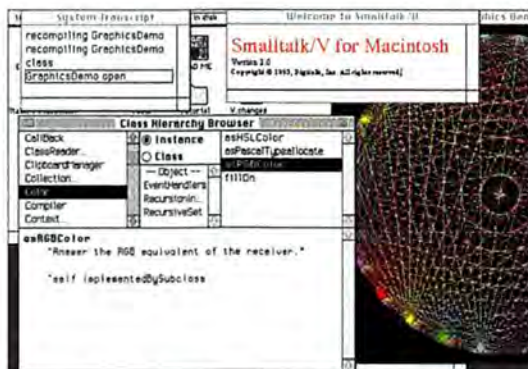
System Transcript

recompiling GraphicsDemo
recompiling GraphicsDemo
class
GraphicsDemo open

Welcome to Smalltalk/V

Smalltalk/V for Macintosh
Version 2.0
Copyright © 1993, Digitalk, Inc. All rights reserved.

V.changes

Class Hierarchy Browser

CallBack
ClassReader
ClipboardManager
Collection
Color
Compiler
Context

Instance
Class

-- Object --
EventHandlers
Recursionin
RecursiveSet

asHSLColor
asPascalTypeallocate
asRGBColor
fillIn

asRGBColor
"Answer the RGB equivalent of the receiver."

^self implementedBySubclass